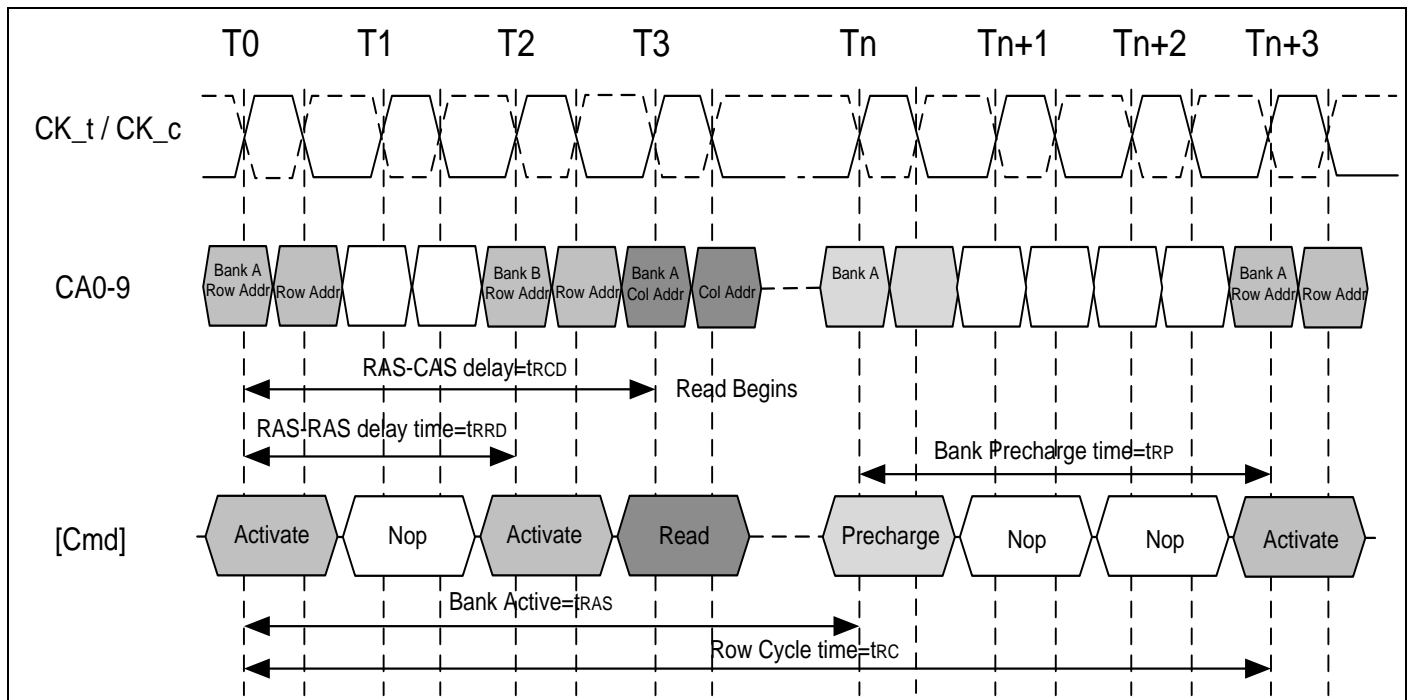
T0 T1 T2 T3 Tn Tn+1 Tn+2 Tn+3

CK_t / CK_c

CA0-9

Bank A Row Addr | Row Addr | Bank B Row Addr | Row Addr | Bank A Col Addr | Col Addr | Bank A | Bank A Row Addr | Row Addr

RAS-CAS delay=tRCD

Read Begins

RAS-RAS delay time=tRRD

Bank Precharge time=tRP

[Cmd]

Activate | Nop | Activate | Read | Precharge | Nop | Nop | Activate

Bank Active=tRAS

Row Cycle time=tRC